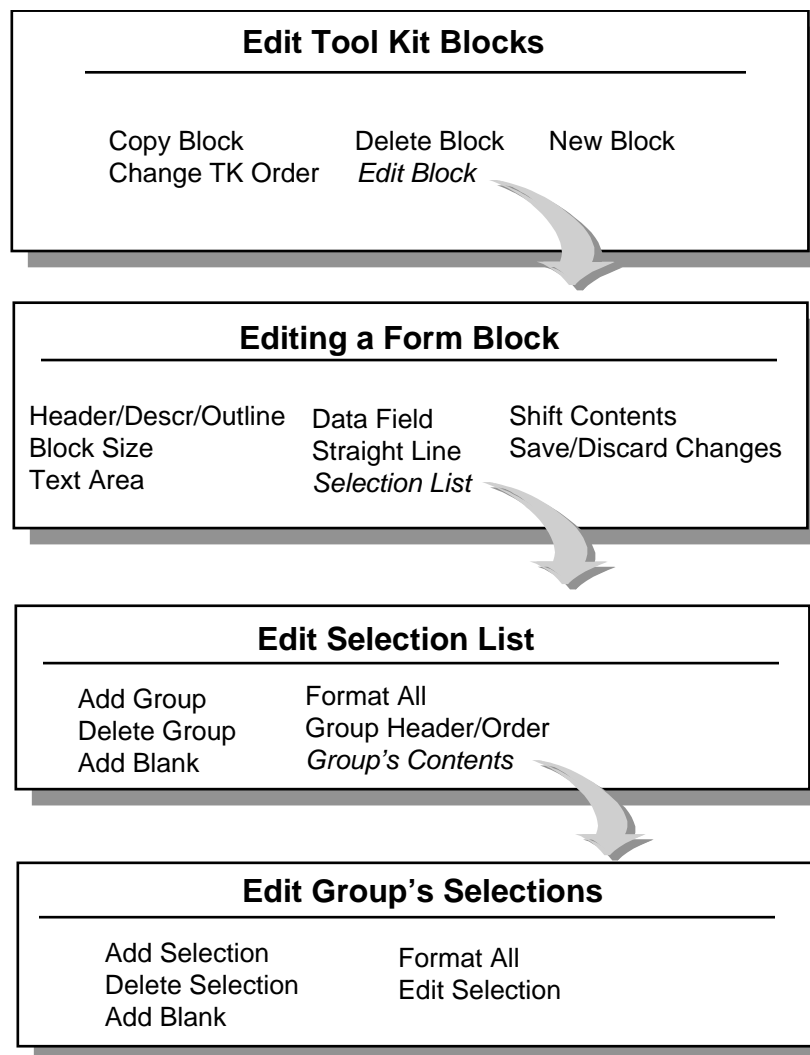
**Edit Tool Kit Blocks**

Copy Block
Change TK Order

Delete Block
*Edit Block*

New Block

**Editing a Form Block**

Header/Descr/Outline
Block Size
Text Area

Data Field
Straight Line
*Selection List*

Shift Contents
Save/Discard Changes

**Edit Selection List**

Add Group
Delete Group
Add Blank

Format All
Group Header/Order
*Group's Contents*

**Edit Group's Selections**

Add Selection
Delete Selection
Add Blank

Format All
Edit Selection